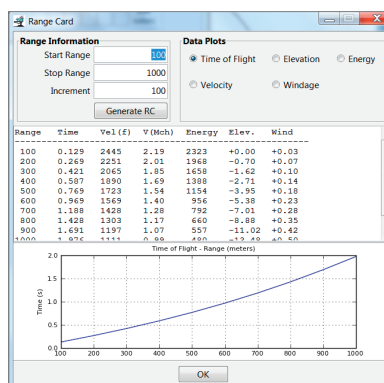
Range Card

Range Information
Start Range 100
Stop Range 1000
Increment 100
Generate RC

Data Plots
Time of Flight
Elevation
Energy
Velocity
Windage

| Range | Time | Vel(f) | V(Mch) | Energy | Elev. | Wind |
|---|---|---|---|---|---|---|
| 100 | 0.129 | 2445 | 2.19 | 2323 | +0.00 | +0.03 |
| 200 | 0.269 | 2251 | 2.01 | 1968 | -0.70 | +0.07 |
| 300 | 0.421 | 2065 | 1.85 | 1658 | -1.62 | +0.10 |
| 400 | 0.587 | 1890 | 1.69 | 1388 | -2.71 | +0.14 |
| 500 | 0.769 | 1723 | 1.54 | 1154 | -3.95 | +0.18 |
| 600 | 0.969 | 1569 | 1.40 | 956 | -5.38 | +0.23 |
| 700 | 1.188 | 1428 | 1.28 | 792 | -7.01 | +0.28 |
| 800 | 1.428 | 1303 | 1.17 | 660 | -8.88 | +0.35 |
| 900 | 1.691 | 1197 | 1.07 | 557 | -11.02 | +0.42 |
| 1000 | 1.976 | 1111 | 0.99 | 480 | -13.48 | +0.50 |

Time of Flight - Range (meters)
Time (s)
2.0
1.5
1.0
0.5
0.0
100 200 300 400 500 600 700 800 900 1000

OK